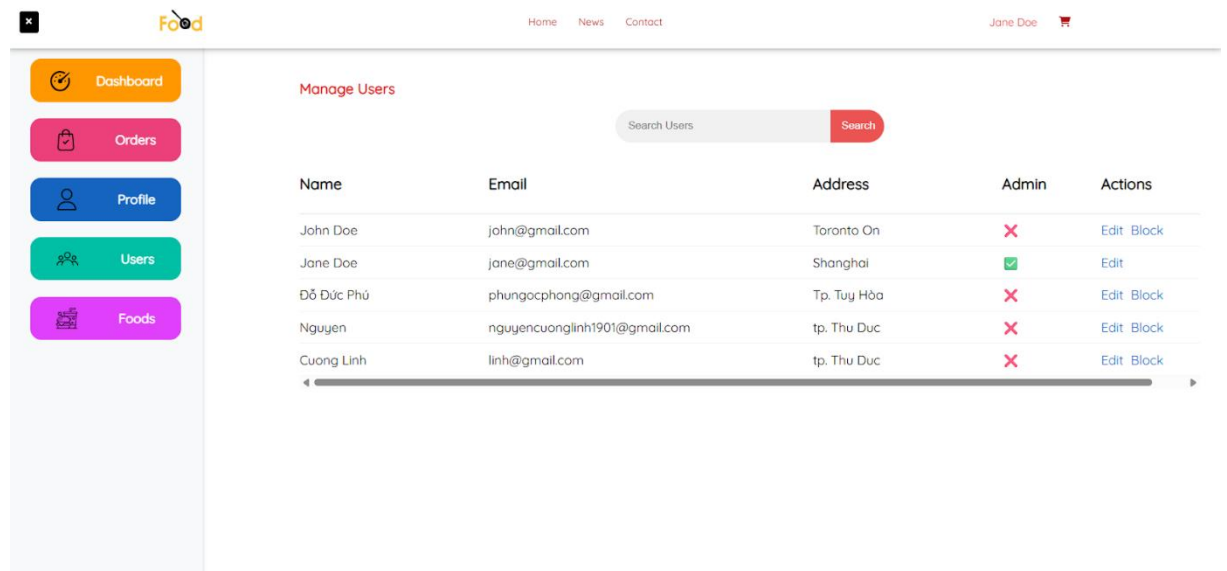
Food

Home News Contact

Jane Doe

Dashboard

Orders

Profile

Users

Foods

Manage Users

Search Users Search

| Name | Email | Address | Admin | Actions |
|---|---|---|---|---|
| John Doe | john@gmail.com | Toronto On | ✗ | Edit Block |
| Jane Doe | jane@gmail.com | Shanghai | ✓ | Edit |
| Đỗ Đức Phú | phungocphong@gmail.com | Tp. Tuy Hòa | ✗ | Edit Block |
| Nguyen | nguyencuonglinh1901@gmail.com | tp. Thu Duc | ✗ | Edit Block |
| Cuong Linh | linh@gmail.com | tp. Thu Duc | ✗ | Edit Block |